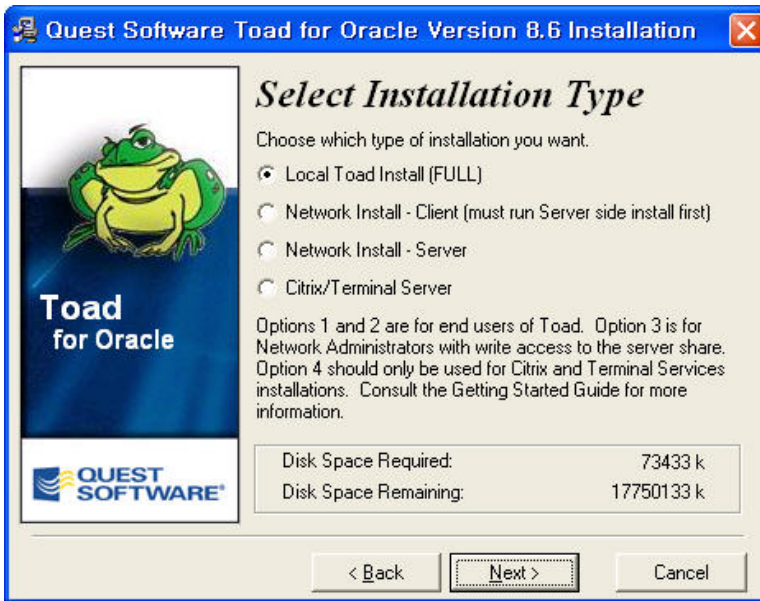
Quest Software Toad for Oracle Version 8.6 Installation

Toad
for Oracle

QUEST SOFTWARE

Select Installation Type

Choose which type of installation you want.

Local Toad Install (FULL)

Network Install - Client (must run Server side install first)

Network Install - Server

Citrix/Terminal Server

Options 1 and 2 are for end users of Toad. Option 3 is for Network Administrators with write access to the server share. Option 4 should only be used for Citrix and Terminal Services installations. Consult the Getting Started Guide for more information.

| Disk Space Required: | 73433 k |
|---|---|
| Disk Space Remaining: | 17750133 k |

< Back Next > Cancel